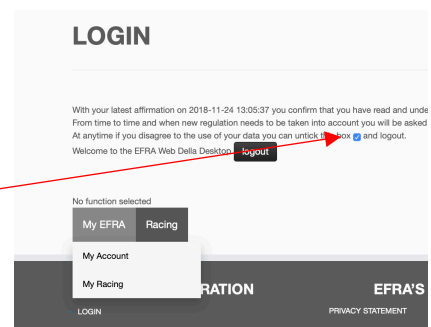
LOGIN

With your latest affirmation on 2018-11-24 13:05:37 you confirm that you have read and unde
From time to time and when new regulation needs to be taken into account you will be asked
At anytime if you disagree to the use of your data you can untick th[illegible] box and logout.
Welcome to the EFRA Web Della Desktop. logout

No function selected
My EFRA Racing
My Account
My Racing

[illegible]RATION
LOGIN

EFRA'S
PRIVACY STATEMENT